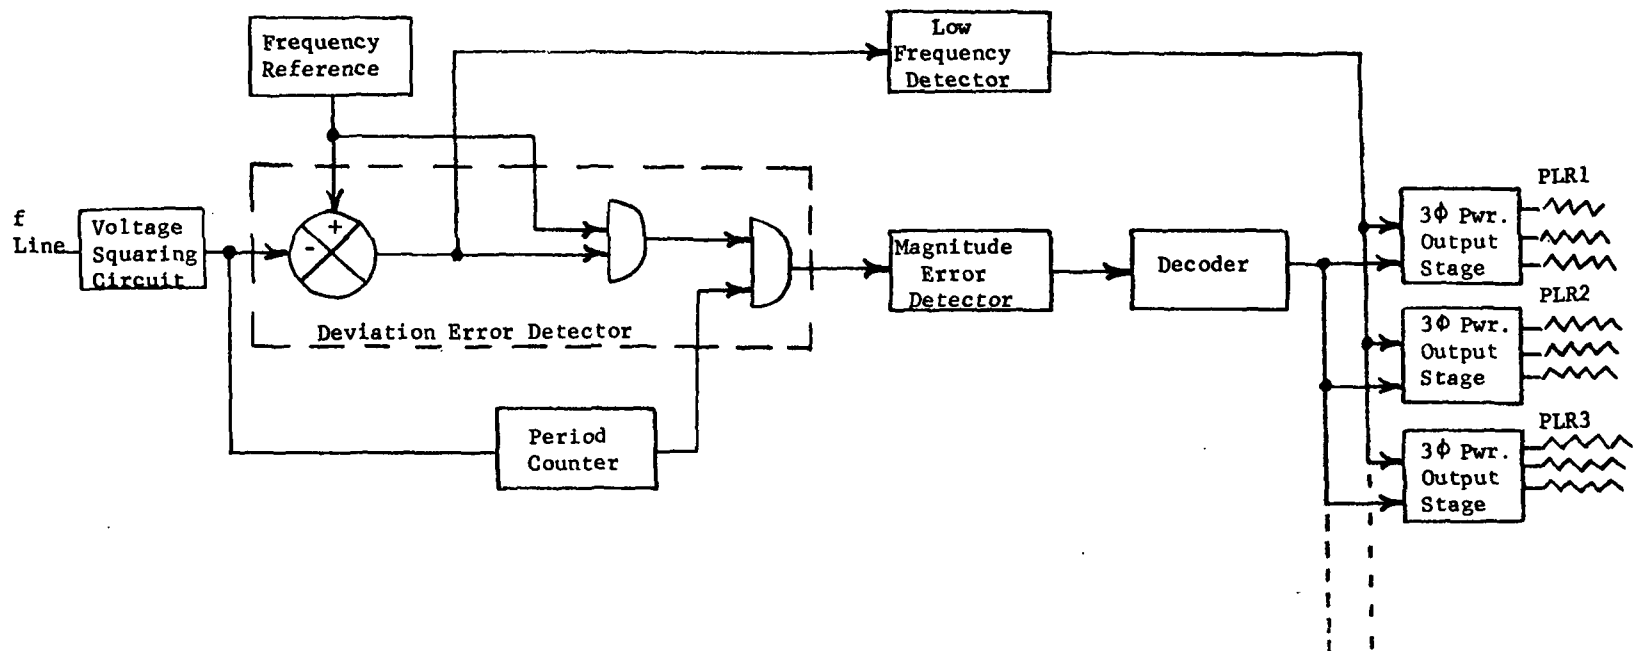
Frequency Reference

Low Frequency Detector

f Line

Voltage Squaring Circuit

+

-

Deviation Error Detector

Magnitude Error Detector

Decoder

PLR1

3$\Phi$ Pwr. Output Stage

PLR2

3$\Phi$ Pwr. Output Stage

PLR3

3$\Phi$ Pwr. Output Stage

Period Counter